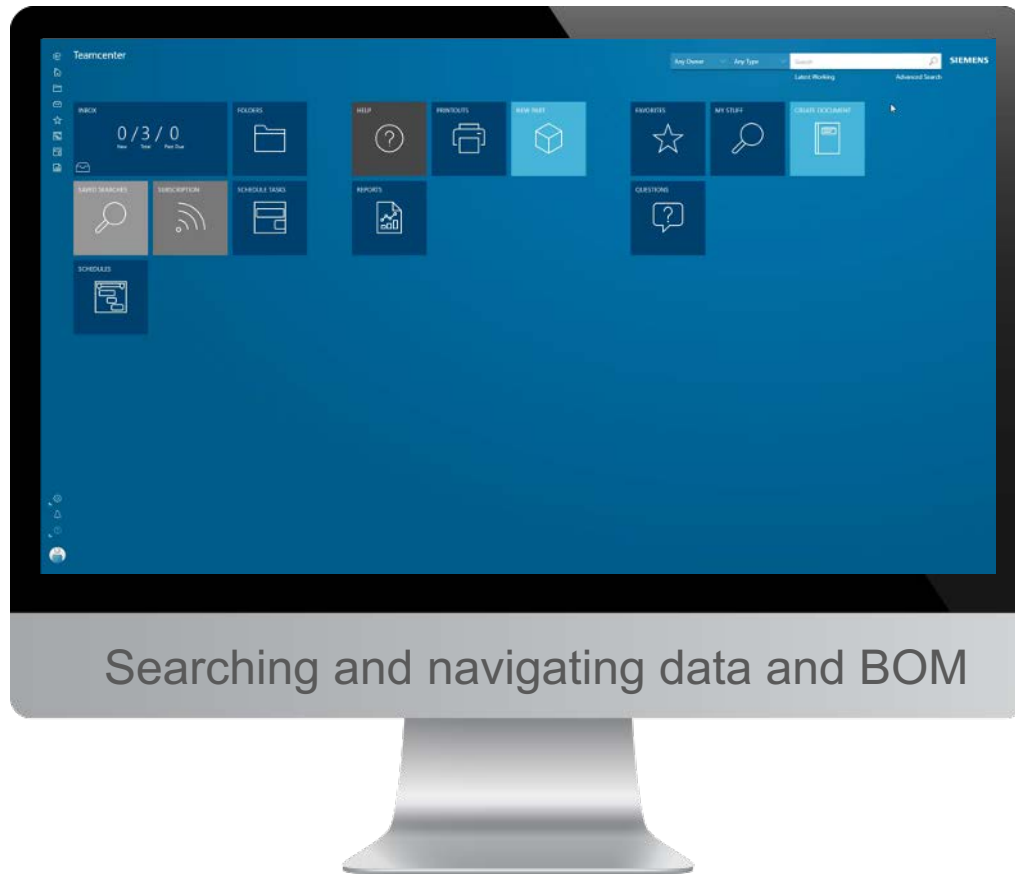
Teamcenter

Any Owner
Any Type
Search
SIEMENS
Latest Working
Advanced Search

INBOX
0 / 3 / 0
New Total Past Due

FOLDERS

HELP

PRINTOUTS

NEW PART

FAVORITES

MY STUFF

CREATE DOCUMENT

SAVED SEARCHES

SUBSCRIPTION

SCHEDULE TASKS

REPORTS

QUESTIONS

SCHEDULES

Searching and navigating data and BOM